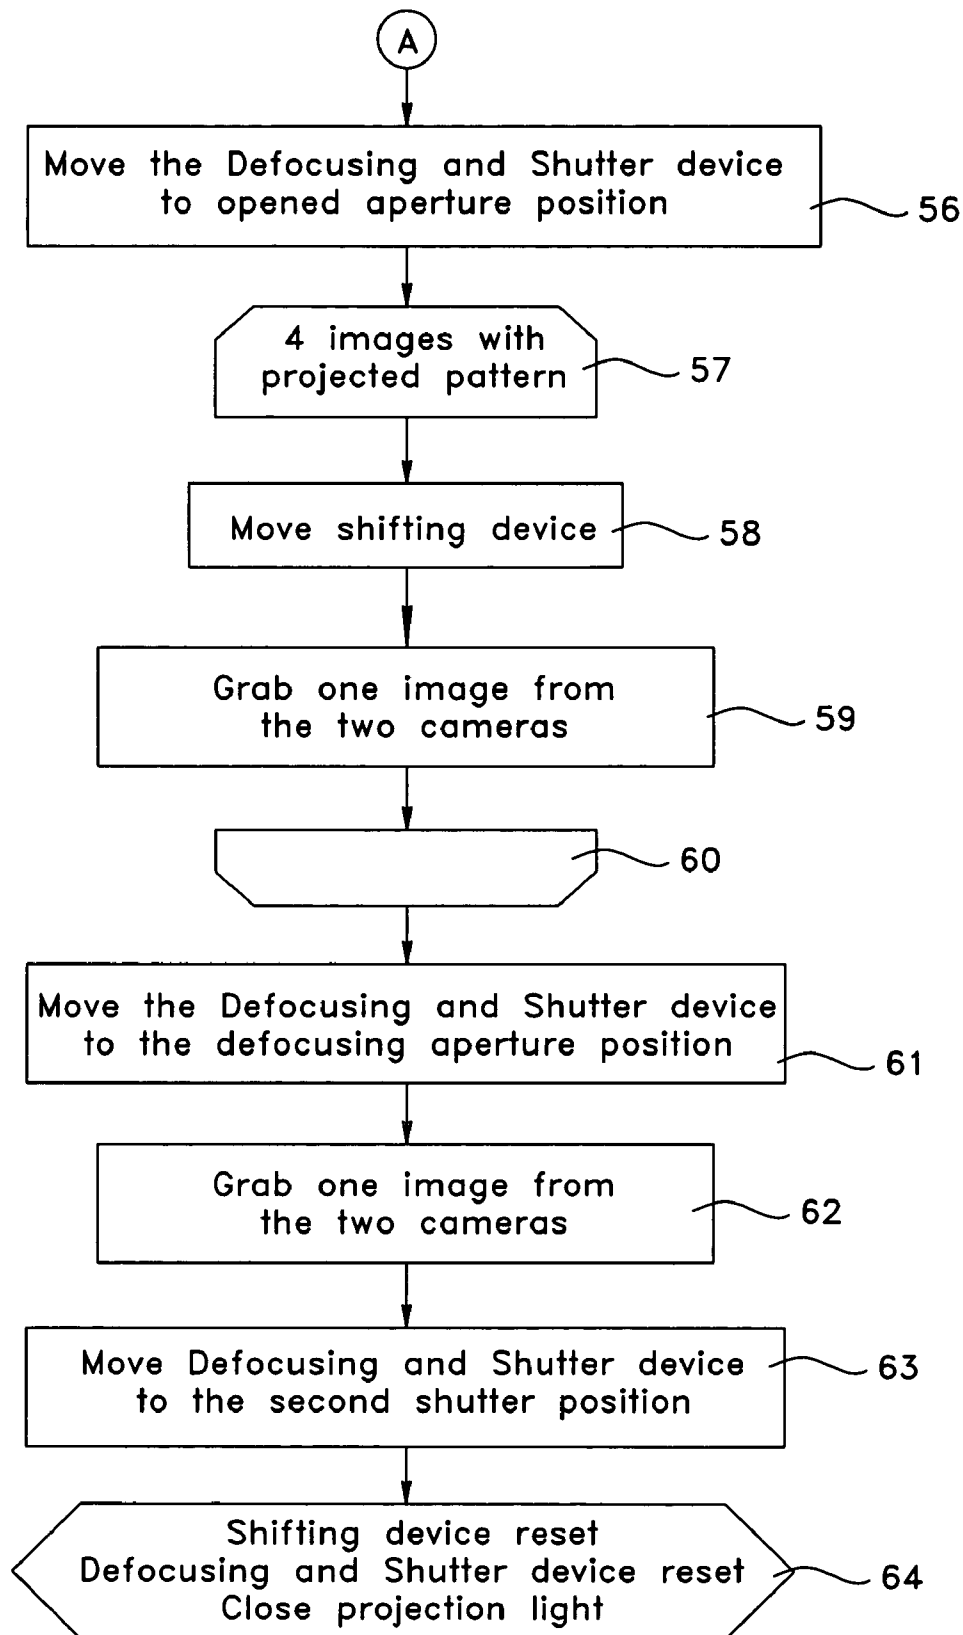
A

Move the Defocusing and Shutter device to opened aperture position

56

4 images with projected pattern

57

Move shifting device

58

Grab one image from the two cameras

59

60

Move the Defocusing and Shutter device to the defocusing aperture position

61

Grab one image from the two cameras

62

Move Defocusing and Shutter device to the second shutter position

63

Shifting device reset
Defocusing and Shutter device reset
Close projection light

64